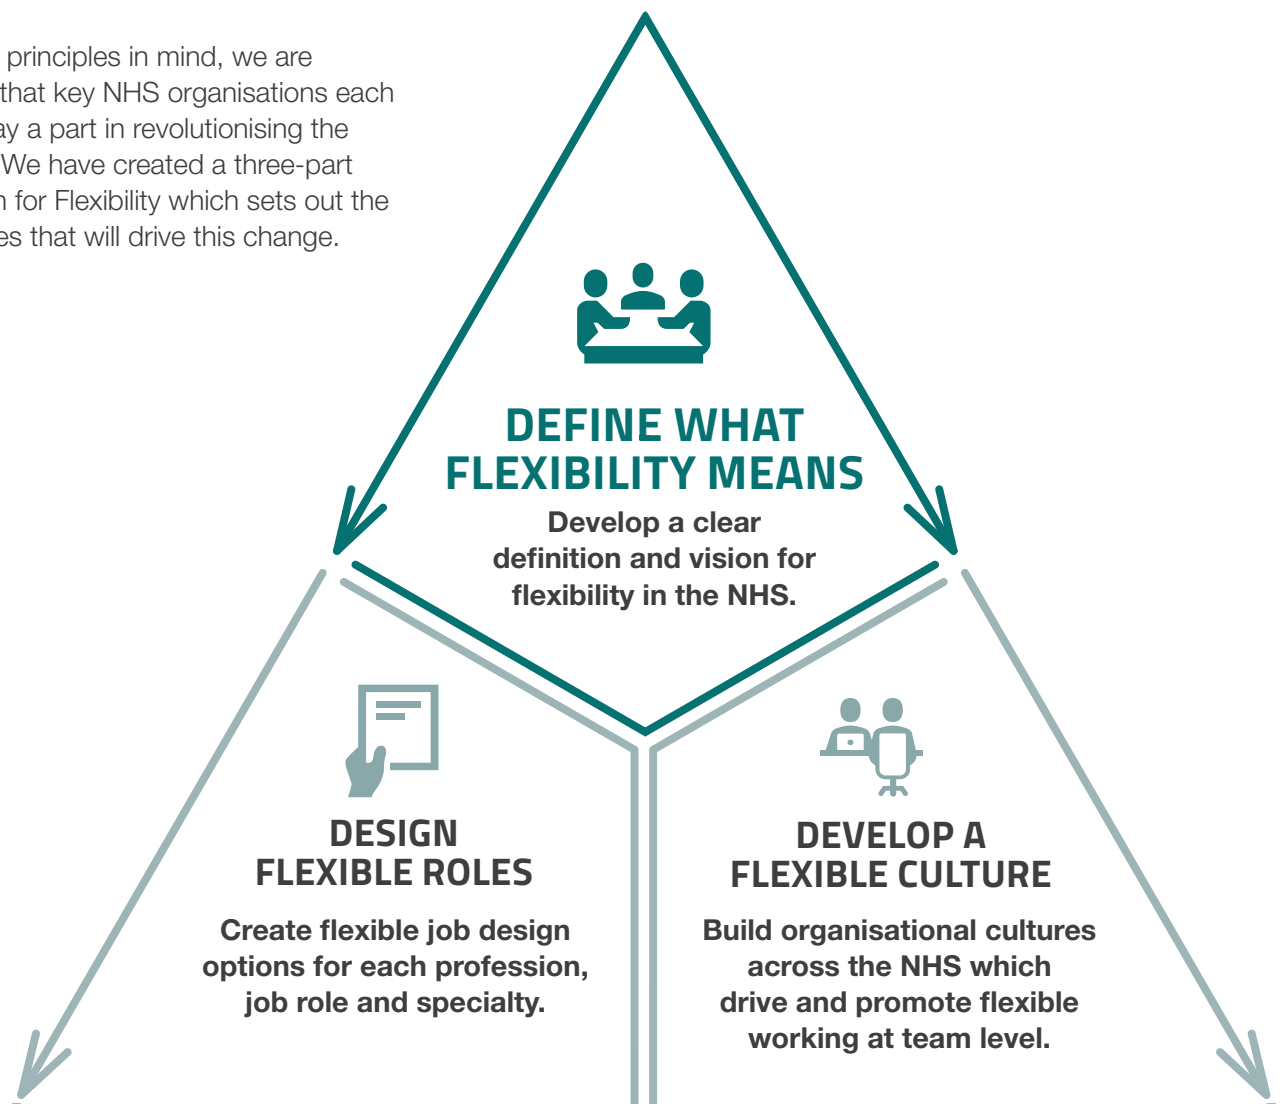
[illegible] principles in mind, we are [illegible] that key NHS organisations each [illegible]ay a part in revolutionising the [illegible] We have created a three-part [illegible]n for Flexibility which sets out the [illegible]es that will drive this change.

DEFINE WHAT FLEXIBILITY MEANS

Develop a clear definition and vision for flexibility in the NHS.

DESIGN FLEXIBLE ROLES

Create flexible job design options for each profession, job role and specialty.

DEVELOP A FLEXIBLE CULTURE

Build organisational cultures across the NHS which drive and promote flexible working at team level.